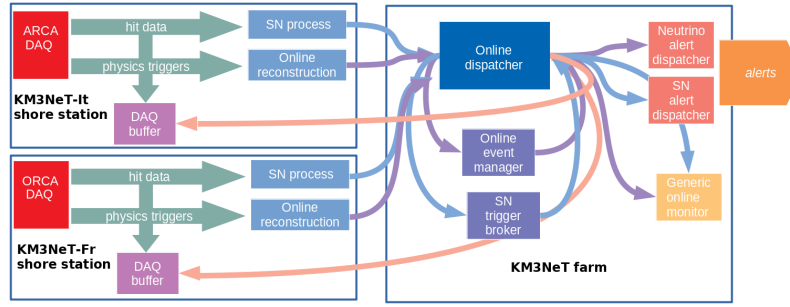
ARCA DAQ
hit data
SN process
physics triggers
Online reconstruction
KM3NeT-It shore station
DAQ buffer

ORCA DAQ
hit data
SN process
physics triggers
Online reconstruction
KM3NeT-Fr shore station
DAQ buffer

Online dispatcher
Neutrino alert dispatcher
alerts
SN alert dispatcher
Online event manager
Generic online monitor
SN trigger broker
KM3NeT farm